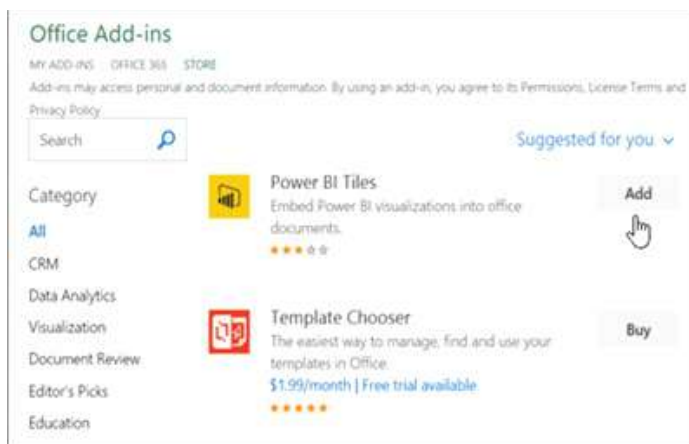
Office Add-ins

MY ADD-INS OFFICE 365 STORE

Add-ins may access personal and document information. By using an add-in, you agree to its Permissions, License Terms and Privacy Policy

Search

Suggested for you

Category

All

CRM

Data Analytics

Visualization

Document Review

Editor's Picks

Education

Power BI Tiles

Embed Power BI visualizations into office documents.

Add

Template Chooser

The easiest way to manage, find and use your templates in Office.

$1.99/month | Free trial available

Buy